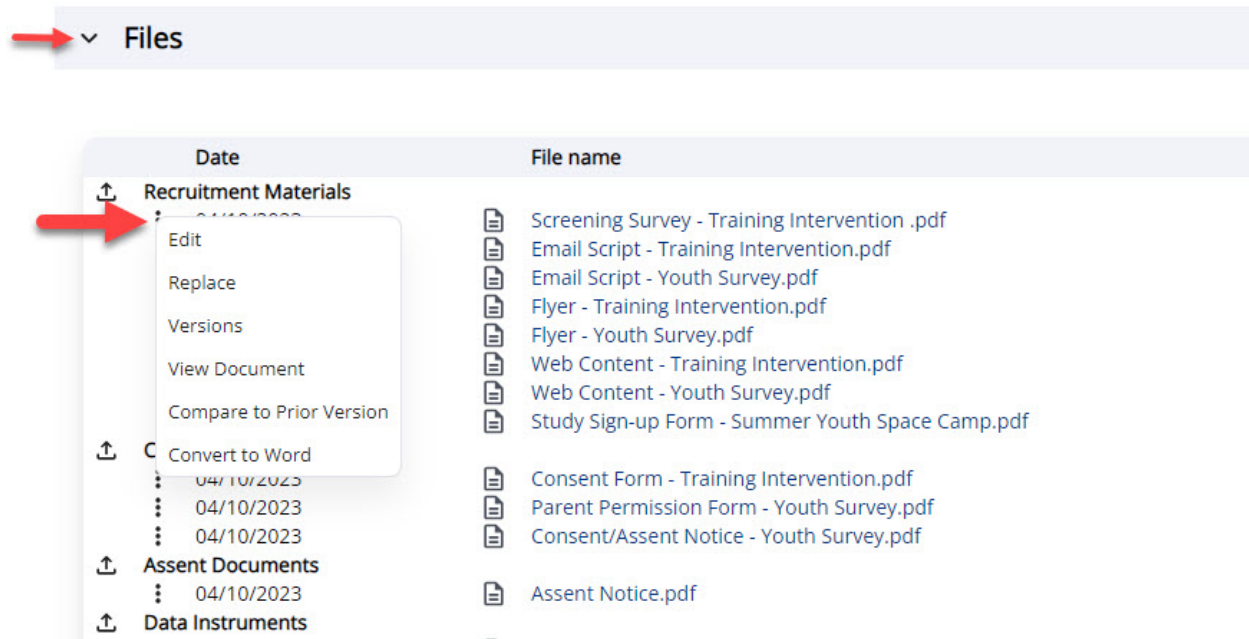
Files

| Date | File name |
|---|---|
| Recruitment Materials | |
| 04/10/2023 | Screening Survey - Training Intervention .pdf |
| | Email Script - Training Intervention.pdf |
| | Email Script - Youth Survey.pdf |
| | Flyer - Training Intervention.pdf |
| | Flyer - Youth Survey.pdf |
| | Web Content - Training Intervention.pdf |
| | Web Content - Youth Survey.pdf |
| | Study Sign-up Form - Summer Youth Space Camp.pdf |
| C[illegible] | |
| 04/10/2023 | Consent Form - Training Intervention.pdf |
| 04/10/2023 | Parent Permission Form - Youth Survey.pdf |
| 04/10/2023 | Consent/Assent Notice - Youth Survey.pdf |
| Assent Documents | |
| 04/10/2023 | Assent Notice.pdf |
| Data Instruments | |

Edit
Replace
Versions
View Document
Compare to Prior Version
Convert to Word